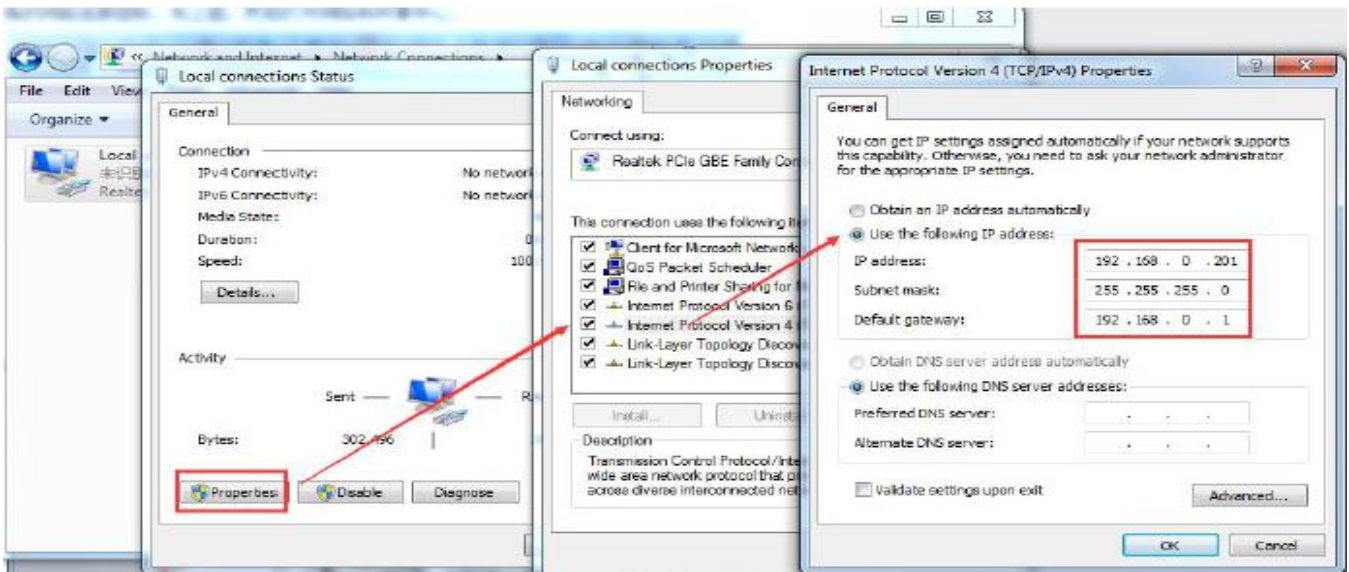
« Network and Internet ▸ Network Connections ▸

File Edit View

Organize ▾

Local
未识别
Realtek

Local connections Status

General

Connection
IPv4 Connectivity: No network
IPv6 Connectivity: No network
Media State:
Duration:
Speed: 100

Details...

Activity

Sent — — R

Bytes: 302,496

Properties Disable Diagnose

Local connections Properties

Networking

Connect using:
Realtek PCIe GBE Family Co

This connection uses the following it

Client for Microsoft Network
QoS Packet Scheduler
File and Printer Sharing for
Internet Protocol Version 6
Internet Protocol Version 4
Link-Layer Topology Discov
Link-Layer Topology Discov

Install... Uninsta

Description
Transmission Control Protocol/Inte wide area network protocol that pr across diverse interconnected net

Internet Protocol Version 4 (TCP/IPv4) Properties

General

You can get IP settings assigned automatically if your network supports this capability. Otherwise, you need to ask your network administrator for the appropriate IP settings.

Obtain an IP address automatically
Use the following IP address:
IP address: 192 . 168 . 0 . 201
Subnet mask: 255 . 255 . 255 . 0
Default gateway: 192 . 168 . 0 . 1

Obtain DNS server address automatically
Use the following DNS server addresses:
Preferred DNS server: . . .
Alternate DNS server: . . .

Validate settings upon exit

Advanced...

OK Cancel